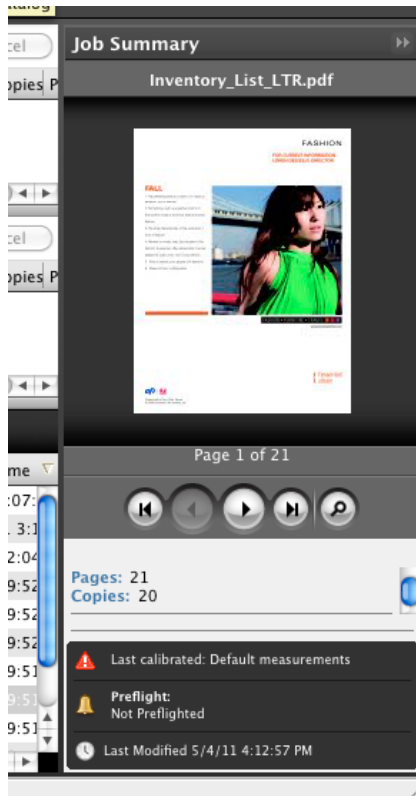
atalog

cel

opies P

cel

opies P

me

:07:

3:1

2:04

9:52

9:52

9:52

9:51

9:51

9:51

Job Summary

Inventory_List_LTR.pdf

FASHION

FALL

Page 1 of 21

Pages: 21
Copies: 20

Last calibrated: Default measurements

Preflight:
Not Preflighted

Last Modified 5/4/11 4:12:57 PM